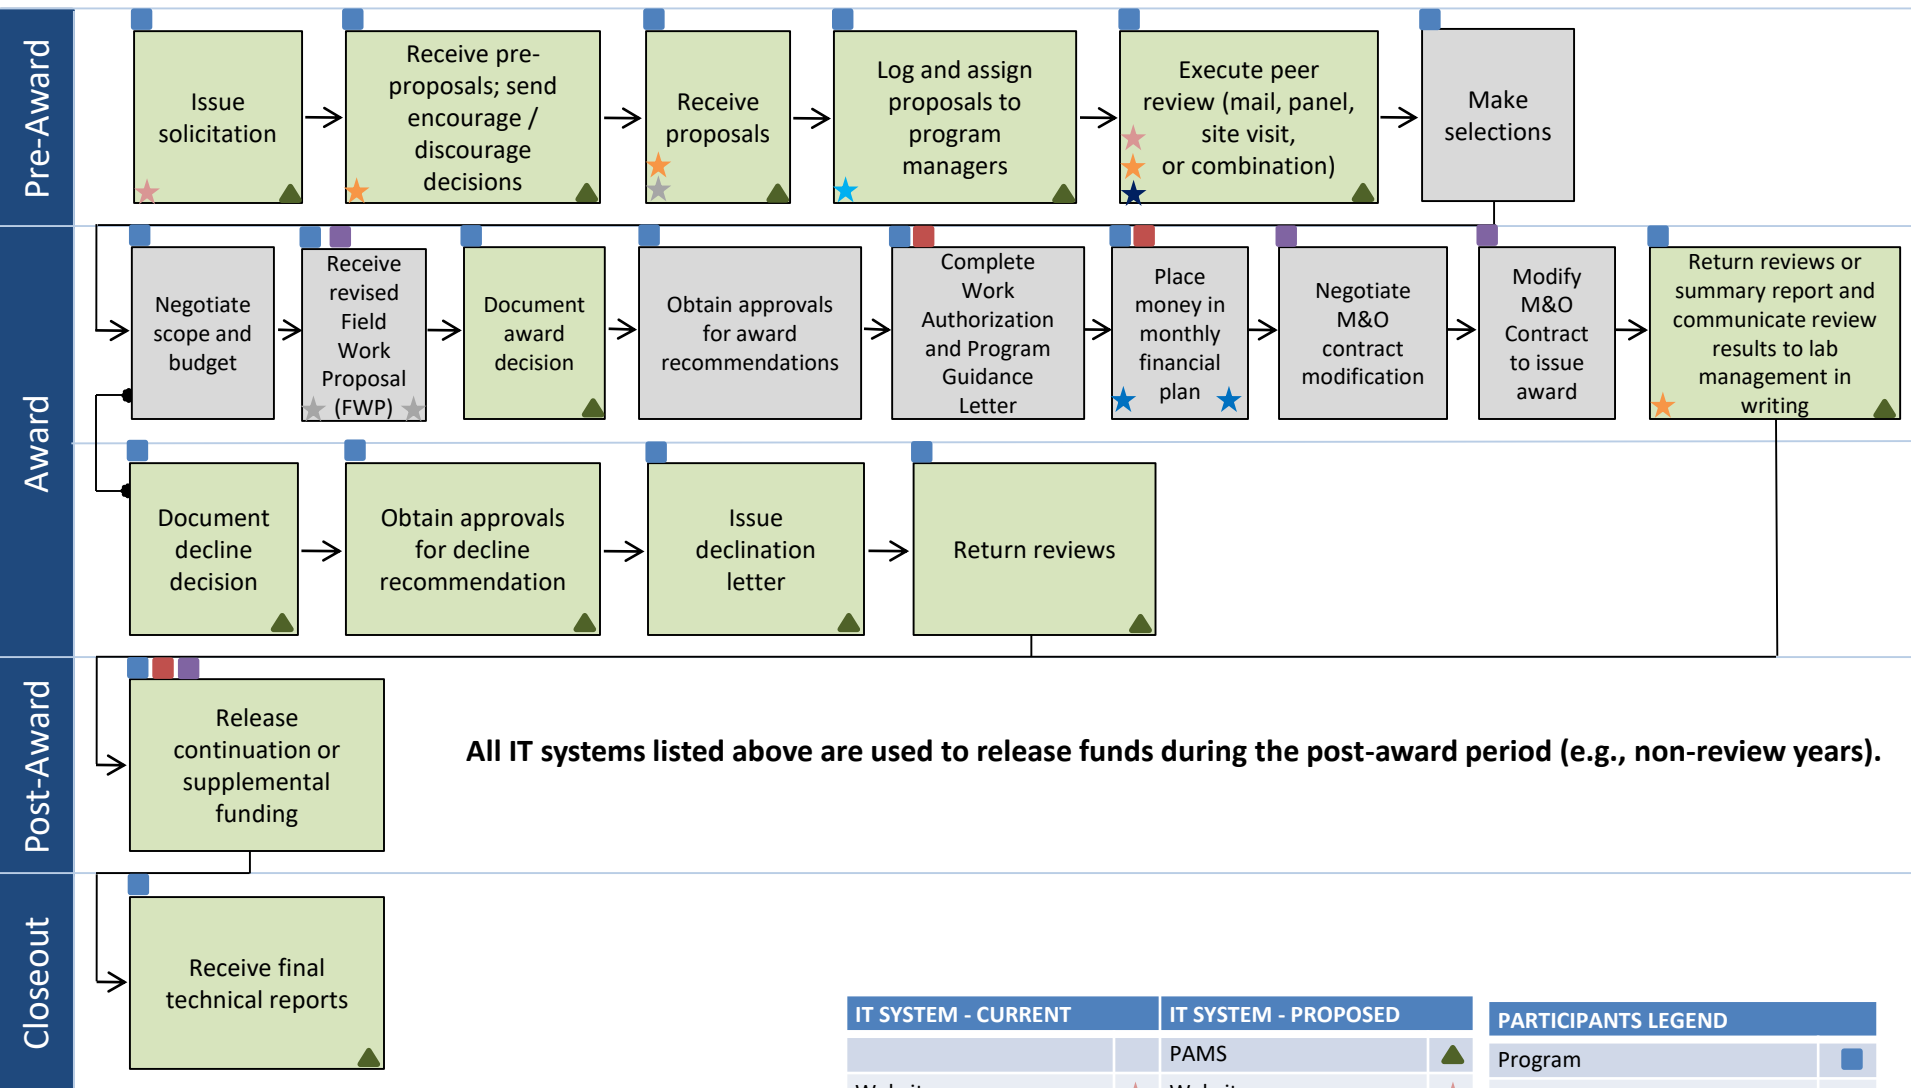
Pre-Award

Issue solicitation

Receive pre-proposals; send encourage / discourage decisions

Receive proposals

Log and assign proposals to program managers

Execute peer review (mail, panel, site visit, or combination)

Make selections

Award

Negotiate scope and budget

Receive revised Field Work Proposal (FWP)

Document award decision

Obtain approvals for award recommendations

Complete Work Authorization and Program Guidance Letter

Place money in monthly financial plan

Negotiate M&O contract modification

Modify M&O Contract to issue award

Return reviews or summary report and communicate review results to lab management in writing

Document decline decision

Obtain approvals for decline recommendation

Issue declination letter

Return reviews

Post-Award

Release continuation or supplemental funding

All IT systems listed above are used to release funds during the post-award period (e.g., non-review years).

Closeout

Receive final technical reports

| IT SYSTEM - CURRENT | | IT SYSTEM - PROPOSED | |
|---|---|---|---|
| | | PAMS | |
| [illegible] | | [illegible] | |

| PARTICIPANTS LEGEND | |
|---|---|
| Program | |